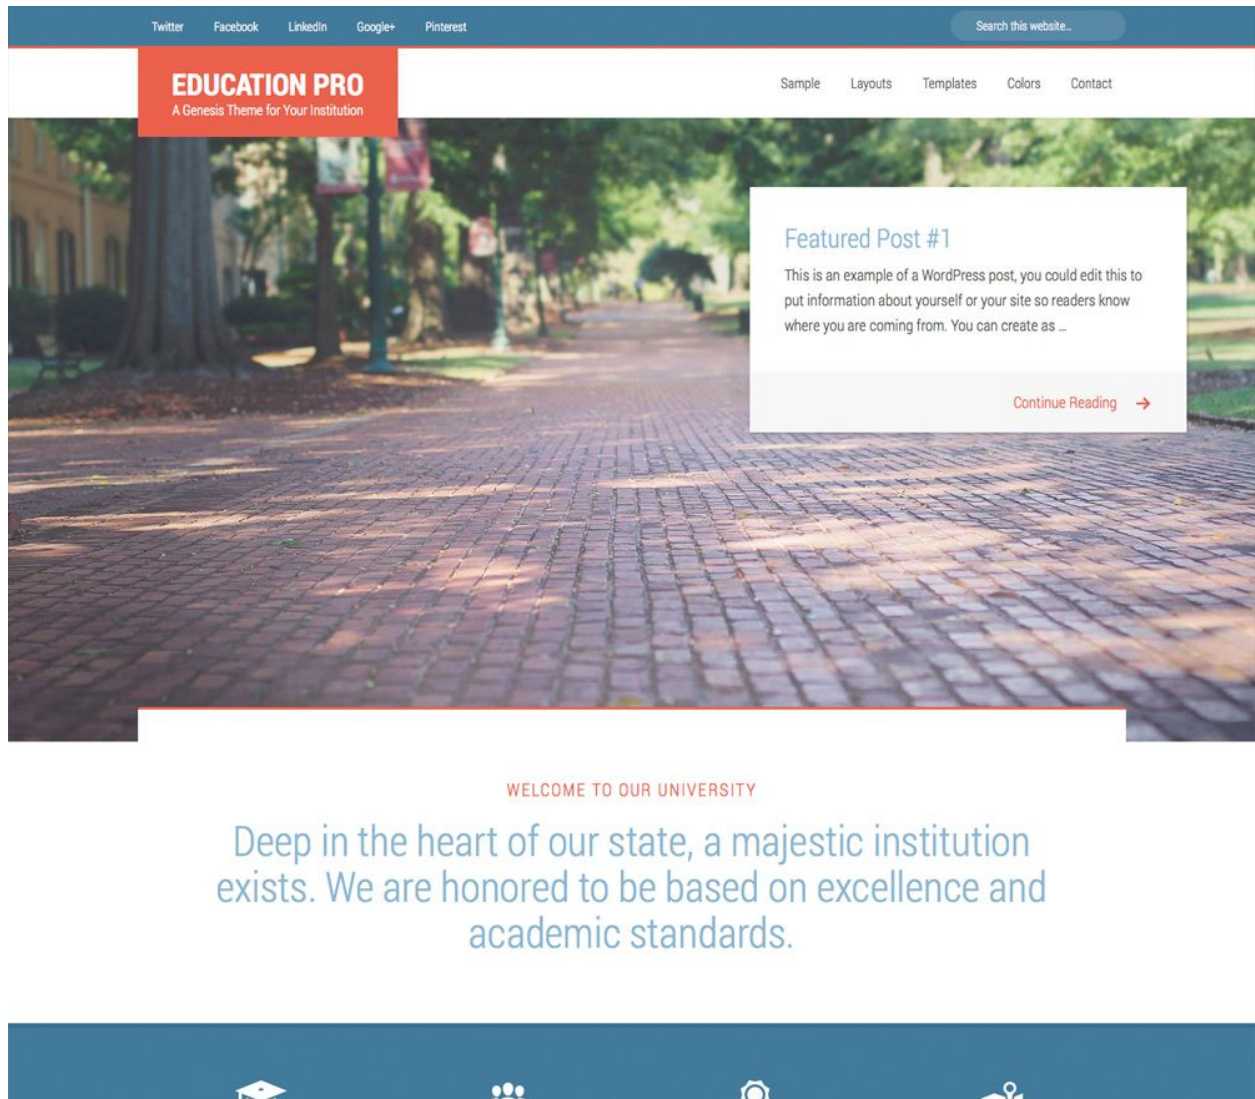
Twitter Facebook LinkedIn Google+ Pinterest

Search this website...

EDUCATION PRO
A Genesis Theme for Your Institution

Sample Layouts Templates Colors Contact

Featured Post #1

This is an example of a WordPress post, you could edit this to put information about yourself or your site so readers know where you are coming from. You can create as ...

Continue Reading →

WELCOME TO OUR UNIVERSITY

Deep in the heart of our state, a majestic institution exists. We are honored to be based on excellence and academic standards.